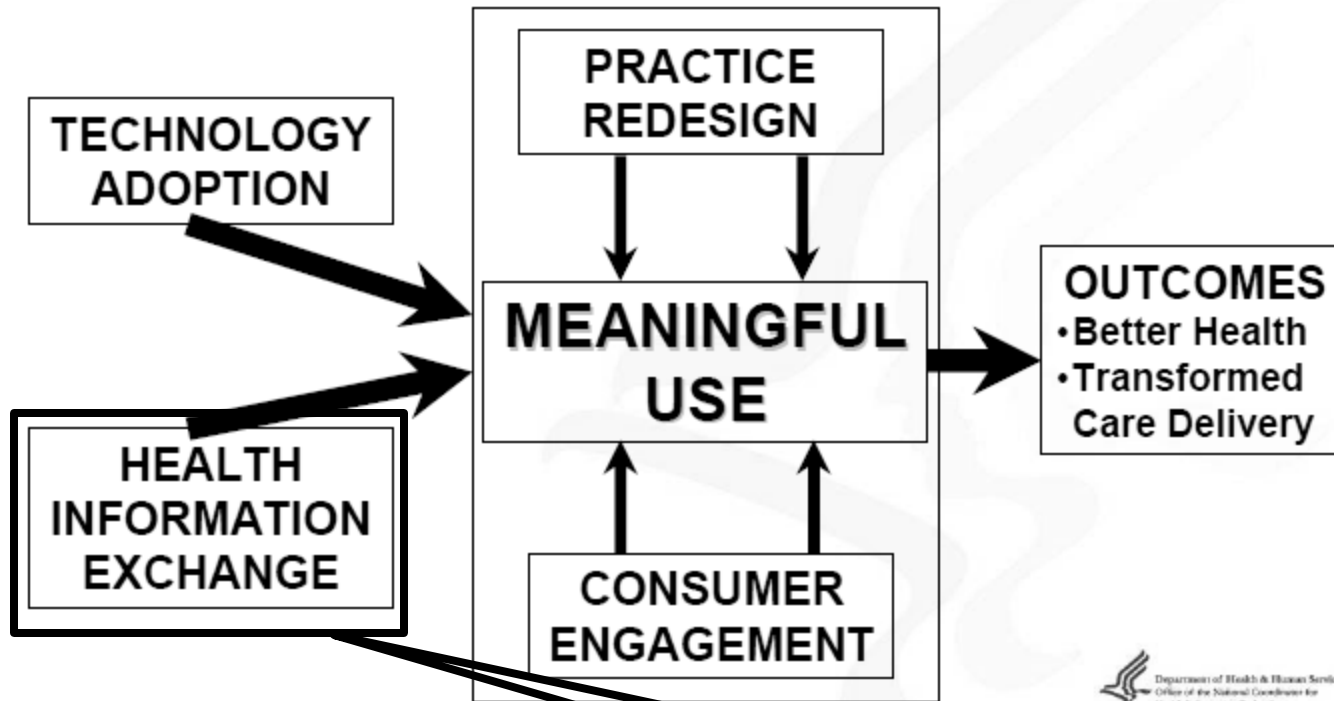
PRACTICE REDESIGN

TECHNOLOGY ADOPTION

MEANINGFUL USE

OUTCOMES
•Better Health
•Transformed Care Delivery

HEALTH INFORMATION EXCHANGE

CONSUMER ENGAGEMENT

Department of Health & Human Servi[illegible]
Office of the National Coordinator for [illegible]